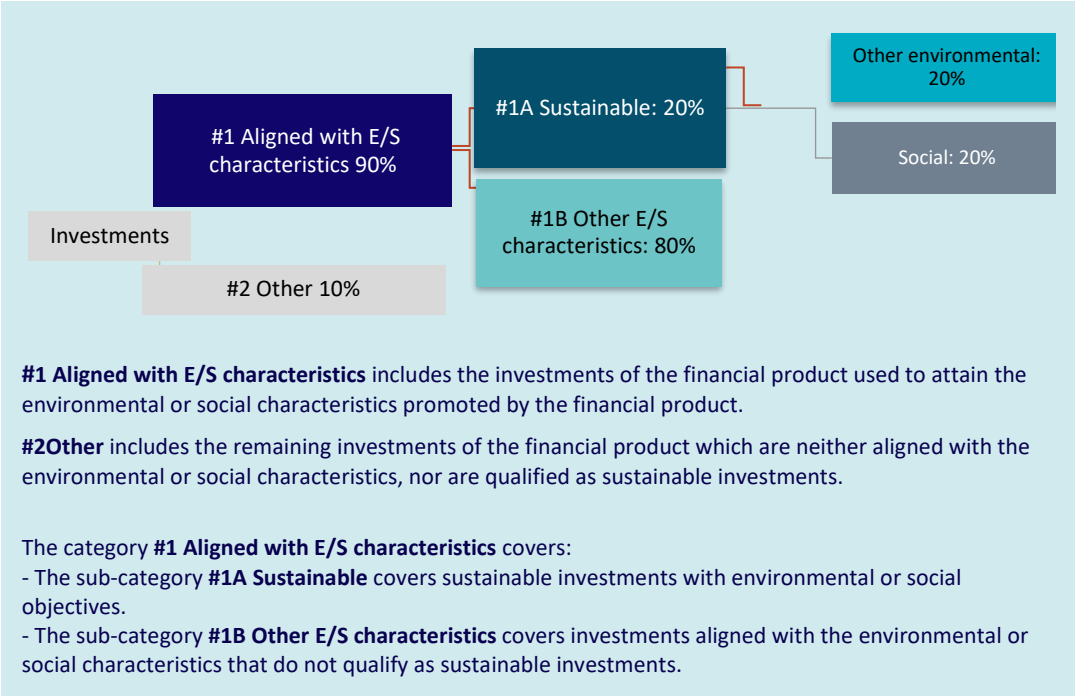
Investments

#1 Aligned with E/S characteristics 90%

#2 Other 10%

#1A Sustainable: 20%

#1B Other E/S characteristics: 80%

Other environmental: 20%

Social: 20%

**#1 Aligned with E/S characteristics** includes the investments of the financial product used to attain the environmental or social characteristics promoted by the financial product.

**#2Other** includes the remaining investments of the financial product which are neither aligned with the environmental or social characteristics, nor are qualified as sustainable investments.

The category **#1 Aligned with E/S characteristics** covers:
- The sub-category **#1A Sustainable** covers sustainable investments with environmental or social objectives.
- The sub-category **#1B Other E/S characteristics** covers investments aligned with the environmental or social characteristics that do not qualify as sustainable investments.